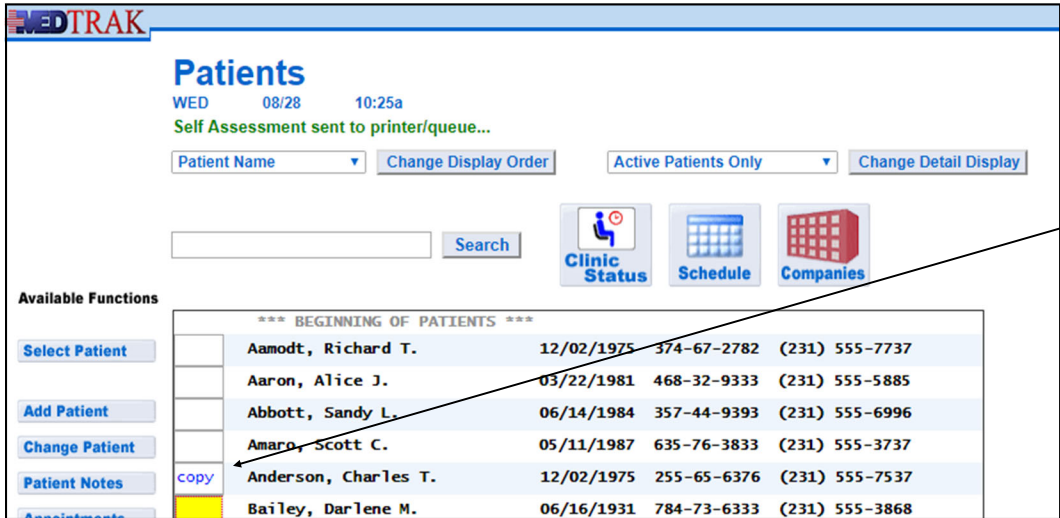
MEDTRAK

Patients
WED 08/28 10:25a
Self Assessment sent to printer/queue...

Patient Name ▾ Change Display Order Active Patients Only ▾ Change Detail Display

Search

Clinic Status Schedule Companies

Available Functions

Select Patient

Add Patient

Change Patient

Patient Notes

Appointments

| | | | | |
|---|---|---|---|---|
| | *** BEGINNING OF PATIENTS *** | | | |
| | Aamodt, Richard T. | 12/02/1975 | 374-67-2782 | (231) 555-7737 |
| | Aaron, Alice J. | 03/22/1981 | 468-32-9333 | (231) 555-5885 |
| | Abbott, Sandy L. | 06/14/1984 | 357-44-9393 | (231) 555-6996 |
| | Amaro, Scott C. | 05/11/1987 | 635-76-3833 | (231) 555-3737 |
| copy | Anderson, Charles T. | 12/02/1975 | 255-65-6376 | (231) 555-7537 |
| | Bailey, Darlene M. | 06/16/1931 | 784-73-6333 | (231) 555-3868 |